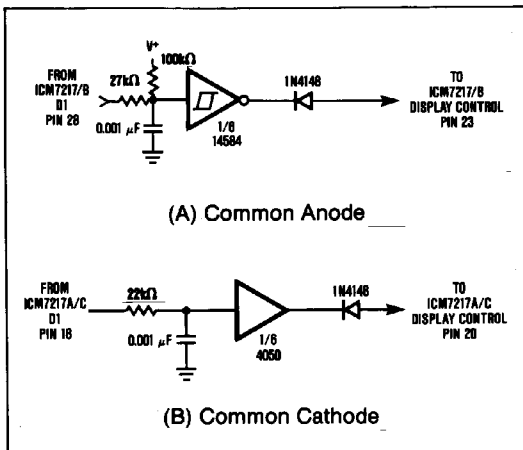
V+
100kΩ
FROM ICM7217/B D1 PIN 28
27kΩ
0.001 μF
1/6 14584
1N4148
TO ICM7217/B DISPLAY CONTROL PIN 23

(A) Common Anode

FROM ICM7217A/C D1 PIN 18
22kΩ
0.001 μF
1/6 4050
1N4148
TO ICM7217A/C DISPLAY CONTROL PIN 20

(B) Common Cathode